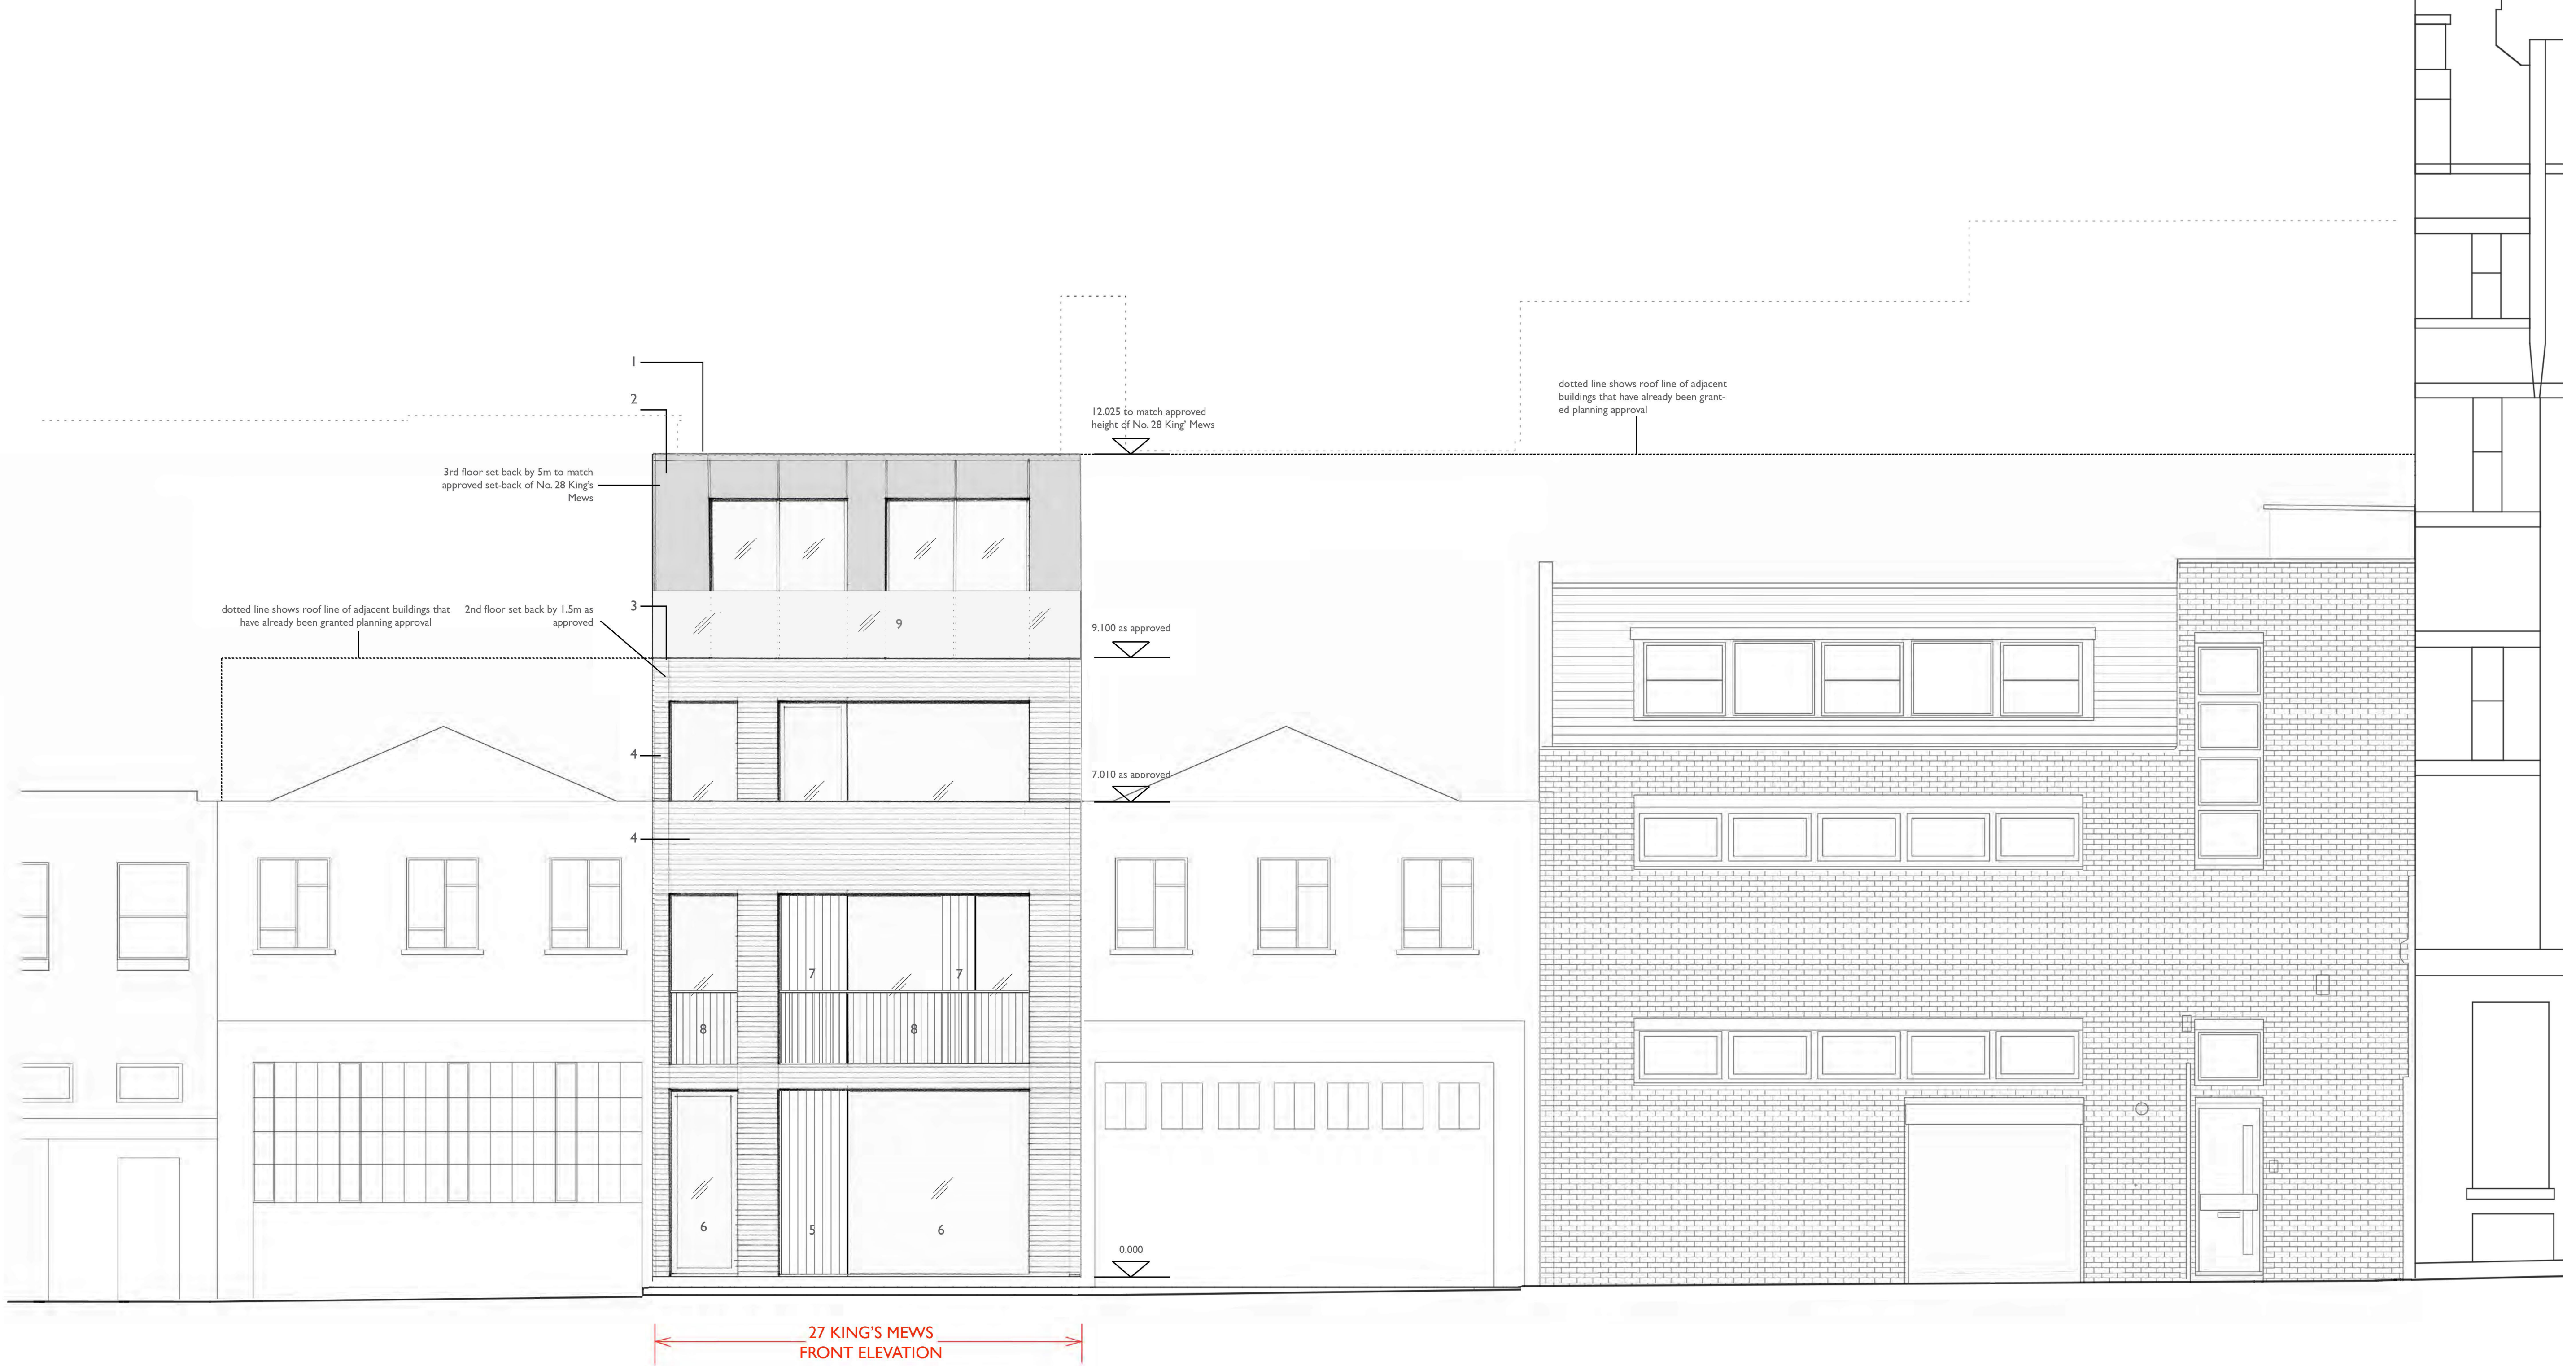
1

2

12.025 to match approved height of No. 28 King' Mews

dotted line shows roof line of adjacent buildings that have already been granted planning approval

3rd floor set back by 5m to match approved set-back of No. 28 King's Mews

3

dotted line shows roof line of adjacent buildings that have already been granted planning approval

2nd floor set back by 1.5m as approved

9

9.100 as approved

4

7.010 as approved

4

7

7

8

8

6

5

6

0.000

27 KING'S MEWS
FRONT ELEVATION